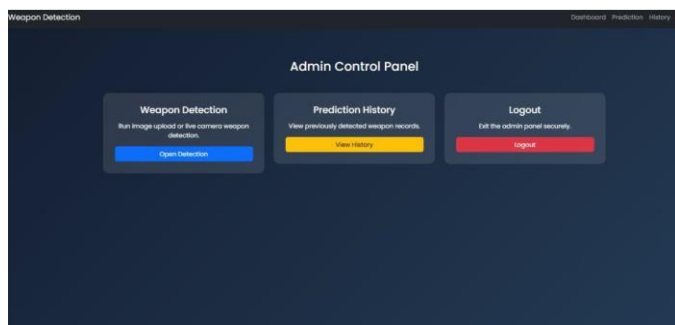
Weapon Detection

Dashboard Prediction History

Admin Control Panel

Weapon Detection

Run image upload or live camera weapon detection.

Open Detection

Prediction History

View previously detected weapon records.

View History

Logout

Exit the admin panel securely.

Logout